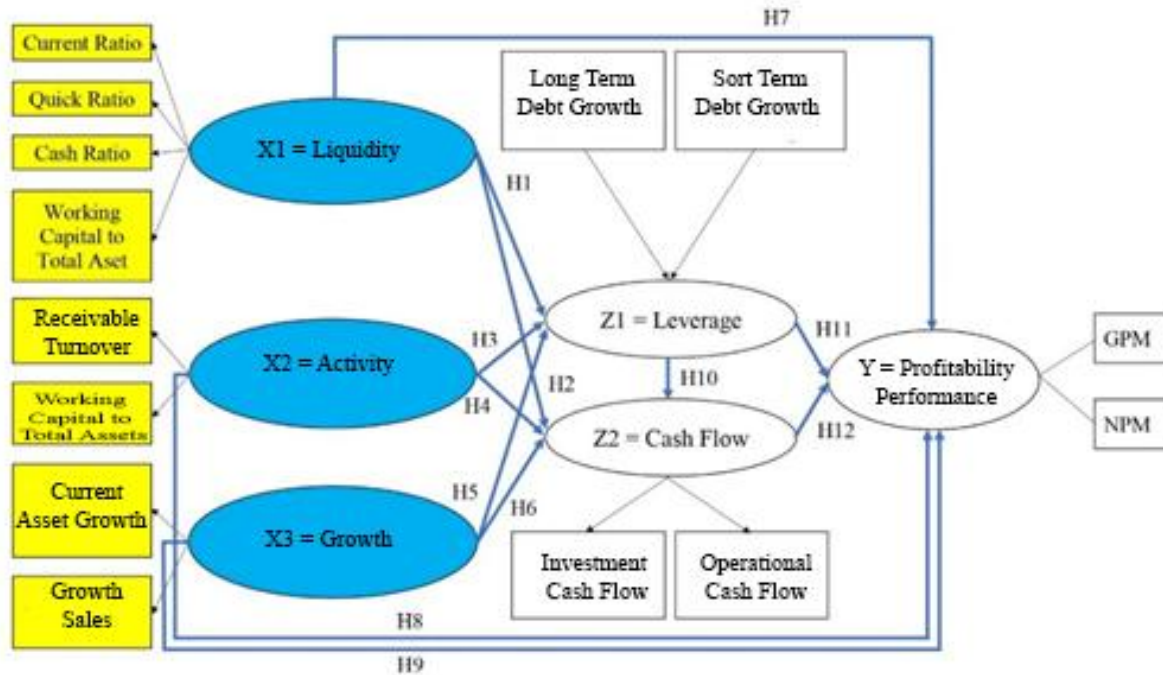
H7

Current Ratio

Quick Ratio

Cash Ratio

Working Capital to Total Aset

X1 = Liquidity

Long Term Debt Growth

Sort Term Debt Growth

H1

Receivable Turnover

X2 = Activity

H3

Z1 = Leverage

H11

GPM

H2

H10

Y = Profitability Performance

Working Capital to Total Assets

H4

Z2 = Cash Flow

H12

NPM

Current Asset Growth

H5

H6

X3 = Growth

Investment Cash Flow

Operational Cash Flow

Growth Sales

H8

H9